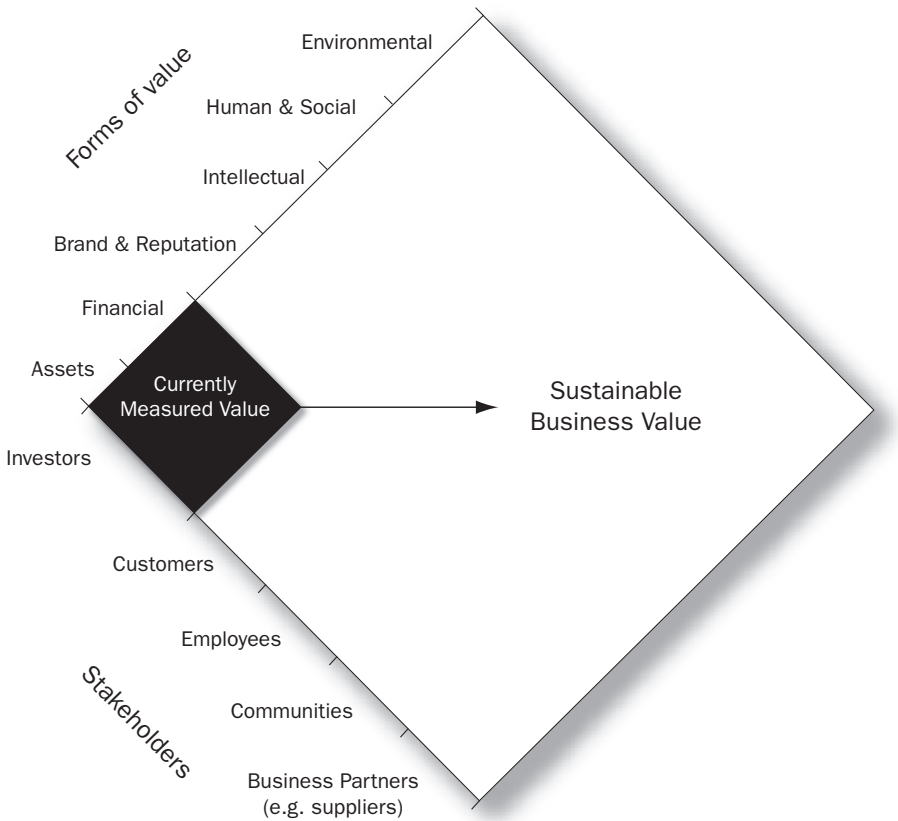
Forms of value

Environmental

Human & Social

Intellectual

Brand & Reputation

Financial

Assets

Currently Measured Value

Sustainable Business Value

Investors

Customers

Employees

Communities

Business Partners (e.g. suppliers)

Stakeholders